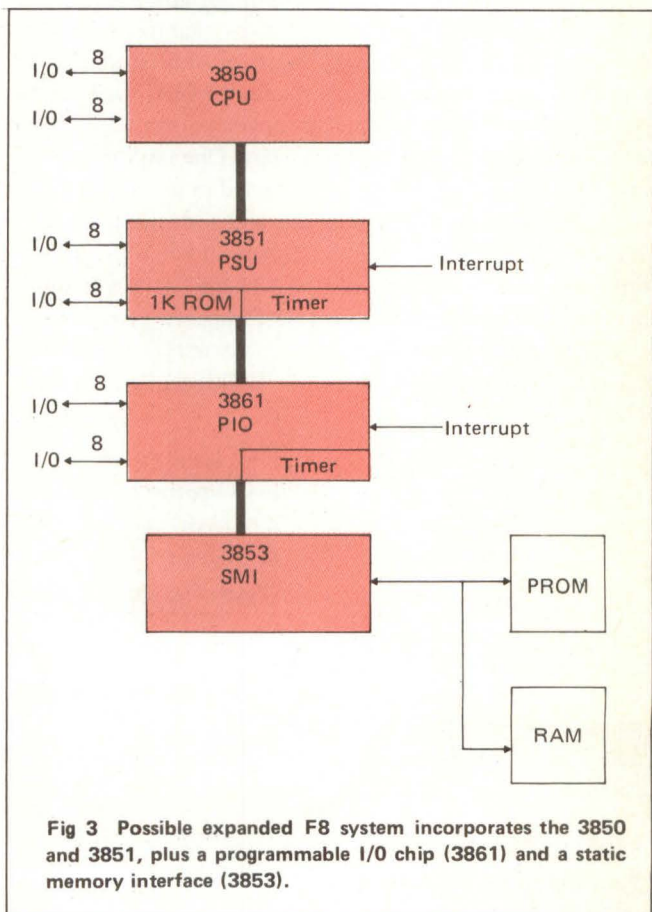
I/0 8
I/0 8
3850
CPU

I/0 8
I/0 8
3851
PSU
1K ROM
Timer
Interrupt

I/0 8
I/0 8
3861
PIO
Timer
Interrupt

3853
SMI
PROM
RAM

Fig 3 Possible expanded F8 system incorporates the 3850 and 3851, plus a programmable I/0 chip (3861) and a static memory interface (3853).